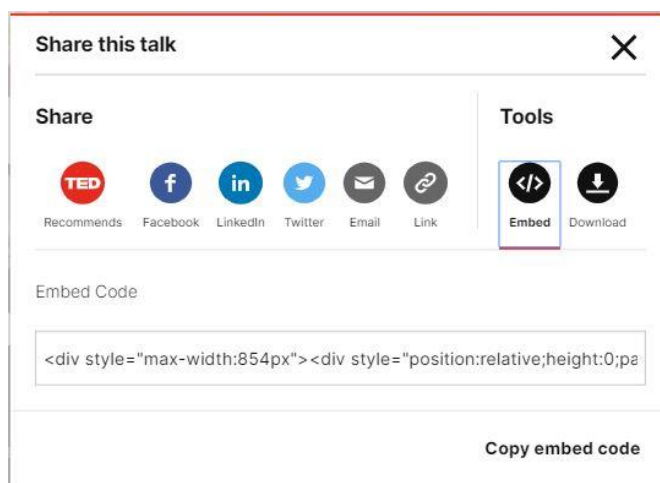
Share this talk

Share

TED
Recommends

f
Facebook

in
LinkedIn

Twitter

Email

Link

Tools

</>
Embed

Download

Embed Code

<div style="max-width:854px"><div style="position:relative;height:0;pa

Copy embed code